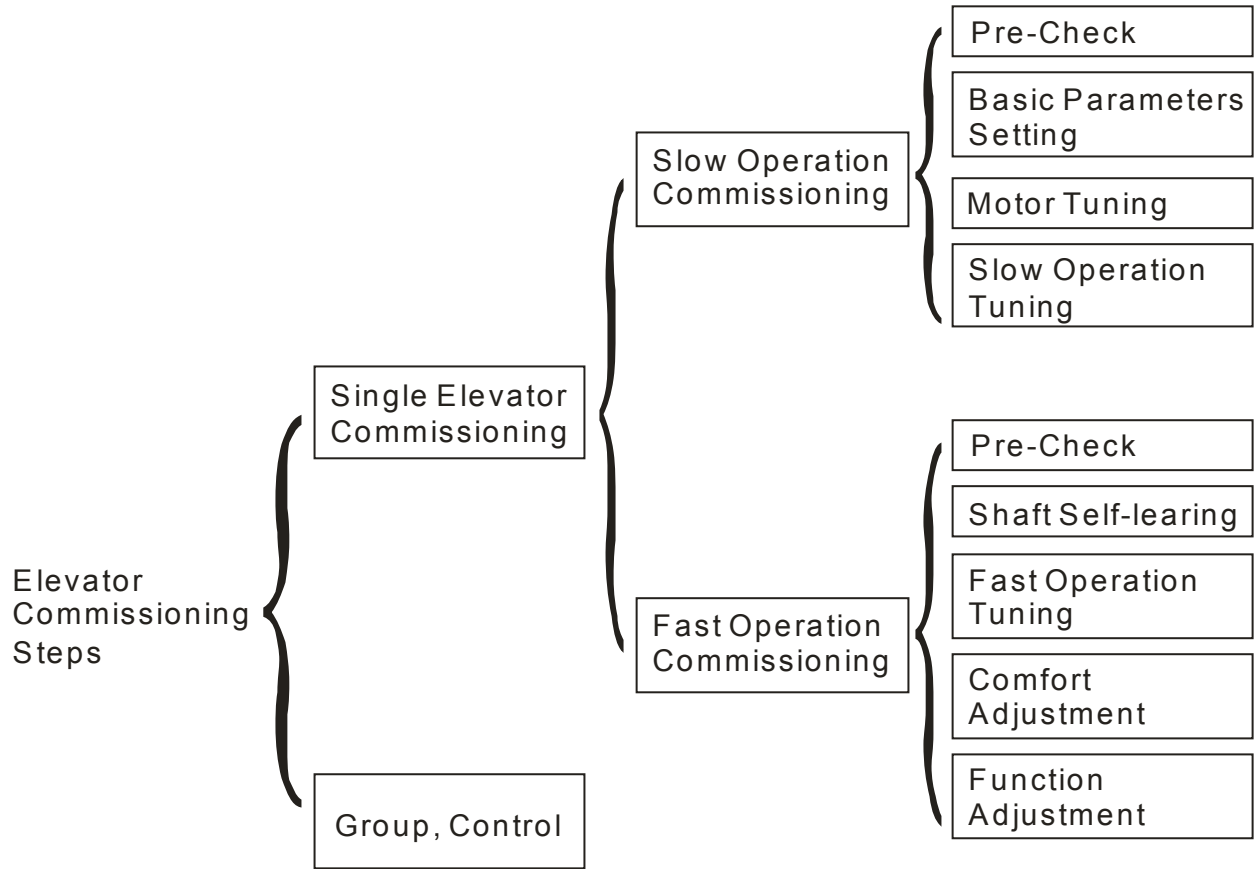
Elevator Commissioning Steps

Single Elevator Commissioning

Slow Operation Commissioning

Pre-Check

Basic Parameters Setting

Motor Tuning

Slow Operation Tuning

Fast Operation Commissioning

Pre-Check

Shaft Self-learing

Fast Operation Tuning

Comfort Adjustment

Function Adjustment

Group, Control